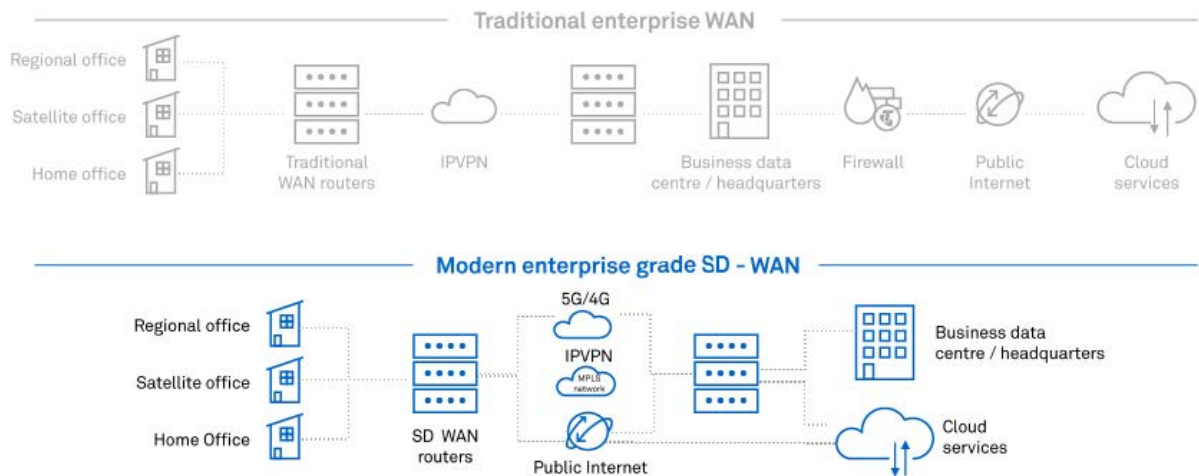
Traditional enterprise WAN

Regional office

Satellite office

Home office

Traditional WAN routers

IPVPN

Business data centre / headquarters

Firewall

Public Internet

Cloud services

Modern enterprise grade SD - WAN

Regional office

Satellite office

Home Office

SD WAN routers

5G/4G

IPVPN

MPLS network

Public Internet

Business data centre / headquarters

Cloud services